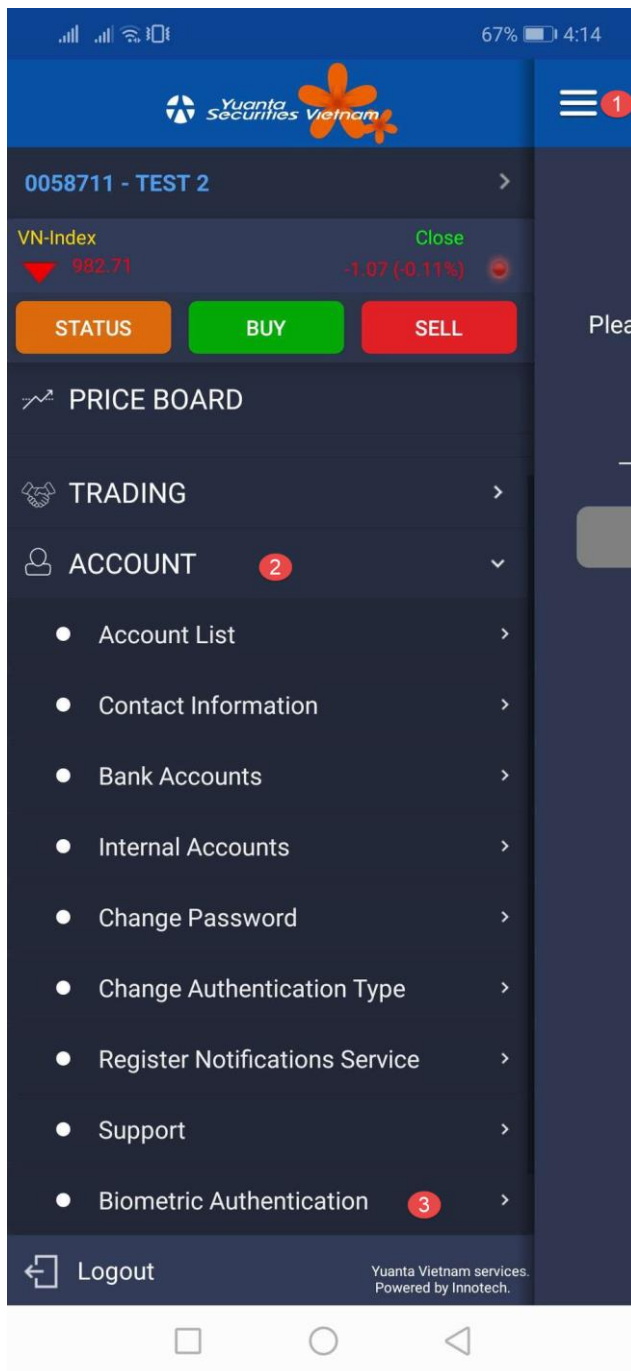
67% 4:14

Yuanta Securities Vietnam

1

0058711 - TEST 2

VN-Index Close

982.71 -1.07 (-0.11%)

STATUS BUY SELL

Plea

PRICE BOARD

TRADING

ACCOUNT 2

Account List

Contact Information

Bank Accounts

Internal Accounts

Change Password

Change Authentication Type

Register Notifications Service

Support

Biometric Authentication 3

Logout

Yuanta Vietnam services.
Powered by Innotech.